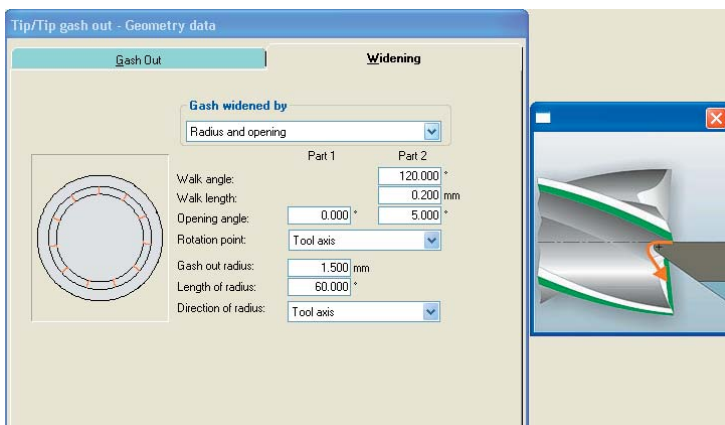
Tip/Tip gash out - Geometry data

Gash Out

Widening

Gash widened by

Radius and opening

Part 1

Part 2

Walk angle: 120.000 °

Walk length: 0.200 mm

Opening angle: 0.000 ° 5.000 °

Rotation point: Tool axis

Gash out radius: 1.500 mm

Length of radius: 60.000 °

Direction of radius: Tool axis